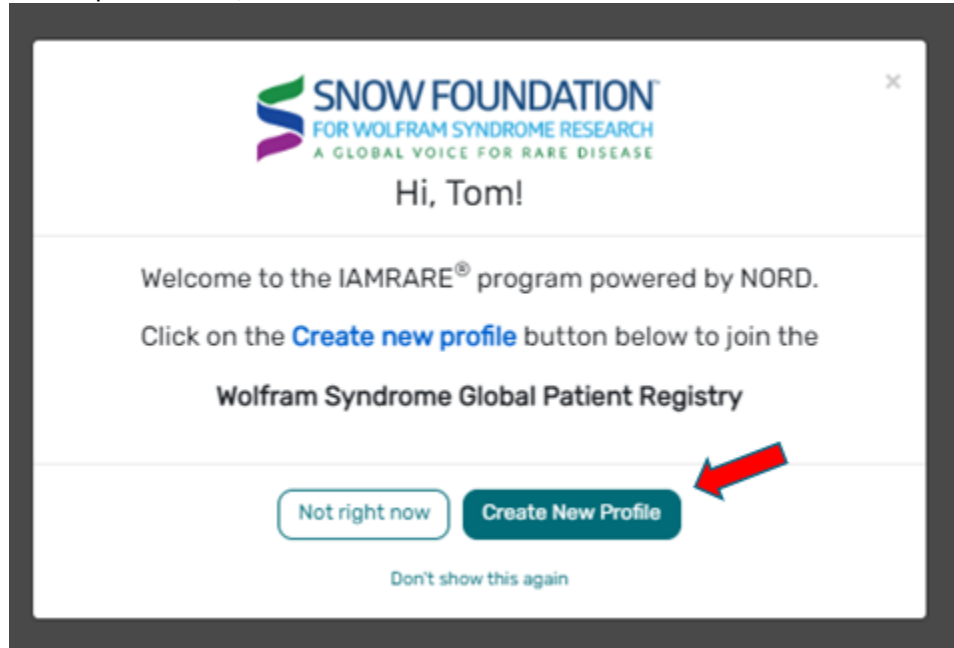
×

SNOW FOUNDATION™
FOR WOLFRAM SYNDROME RESEARCH
A GLOBAL VOICE FOR RARE DISEASE

Hi, Tom!

Welcome to the IAMRARE® program powered by NORD.

Click on the Create new profile button below to join the

Wolfram Syndrome Global Patient Registry

Not right now

Create New Profile

Don't show this again